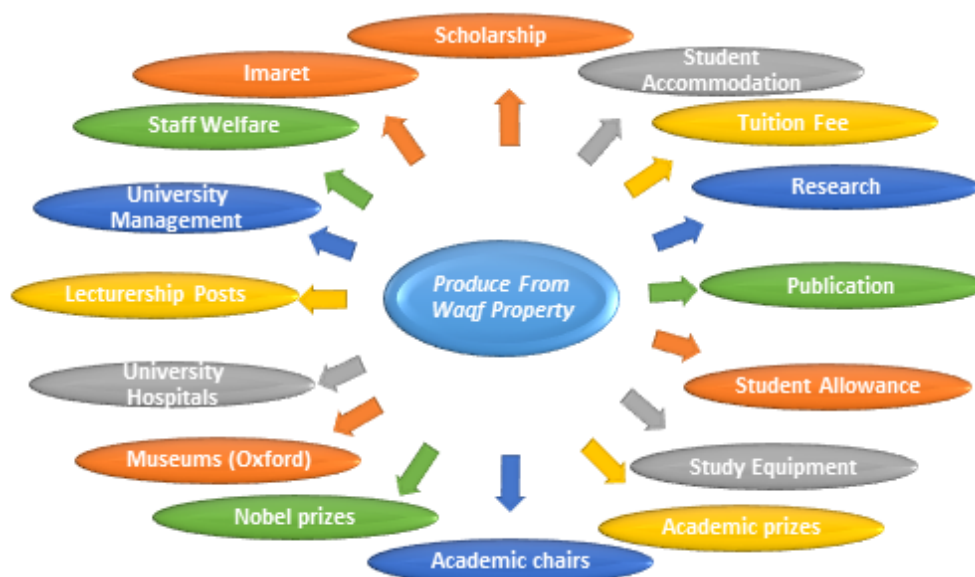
Produce From Waqf Property

Scholarship

Student Accommodation

Tuition Fee

Research

Publication

Student Allowance

Study Equipment

Academic prizes

Academic chairs

Nobel prizes

Museums (Oxford)

University Hospitals

Lecturership Posts

University Management

Staff Welfare

Imaret